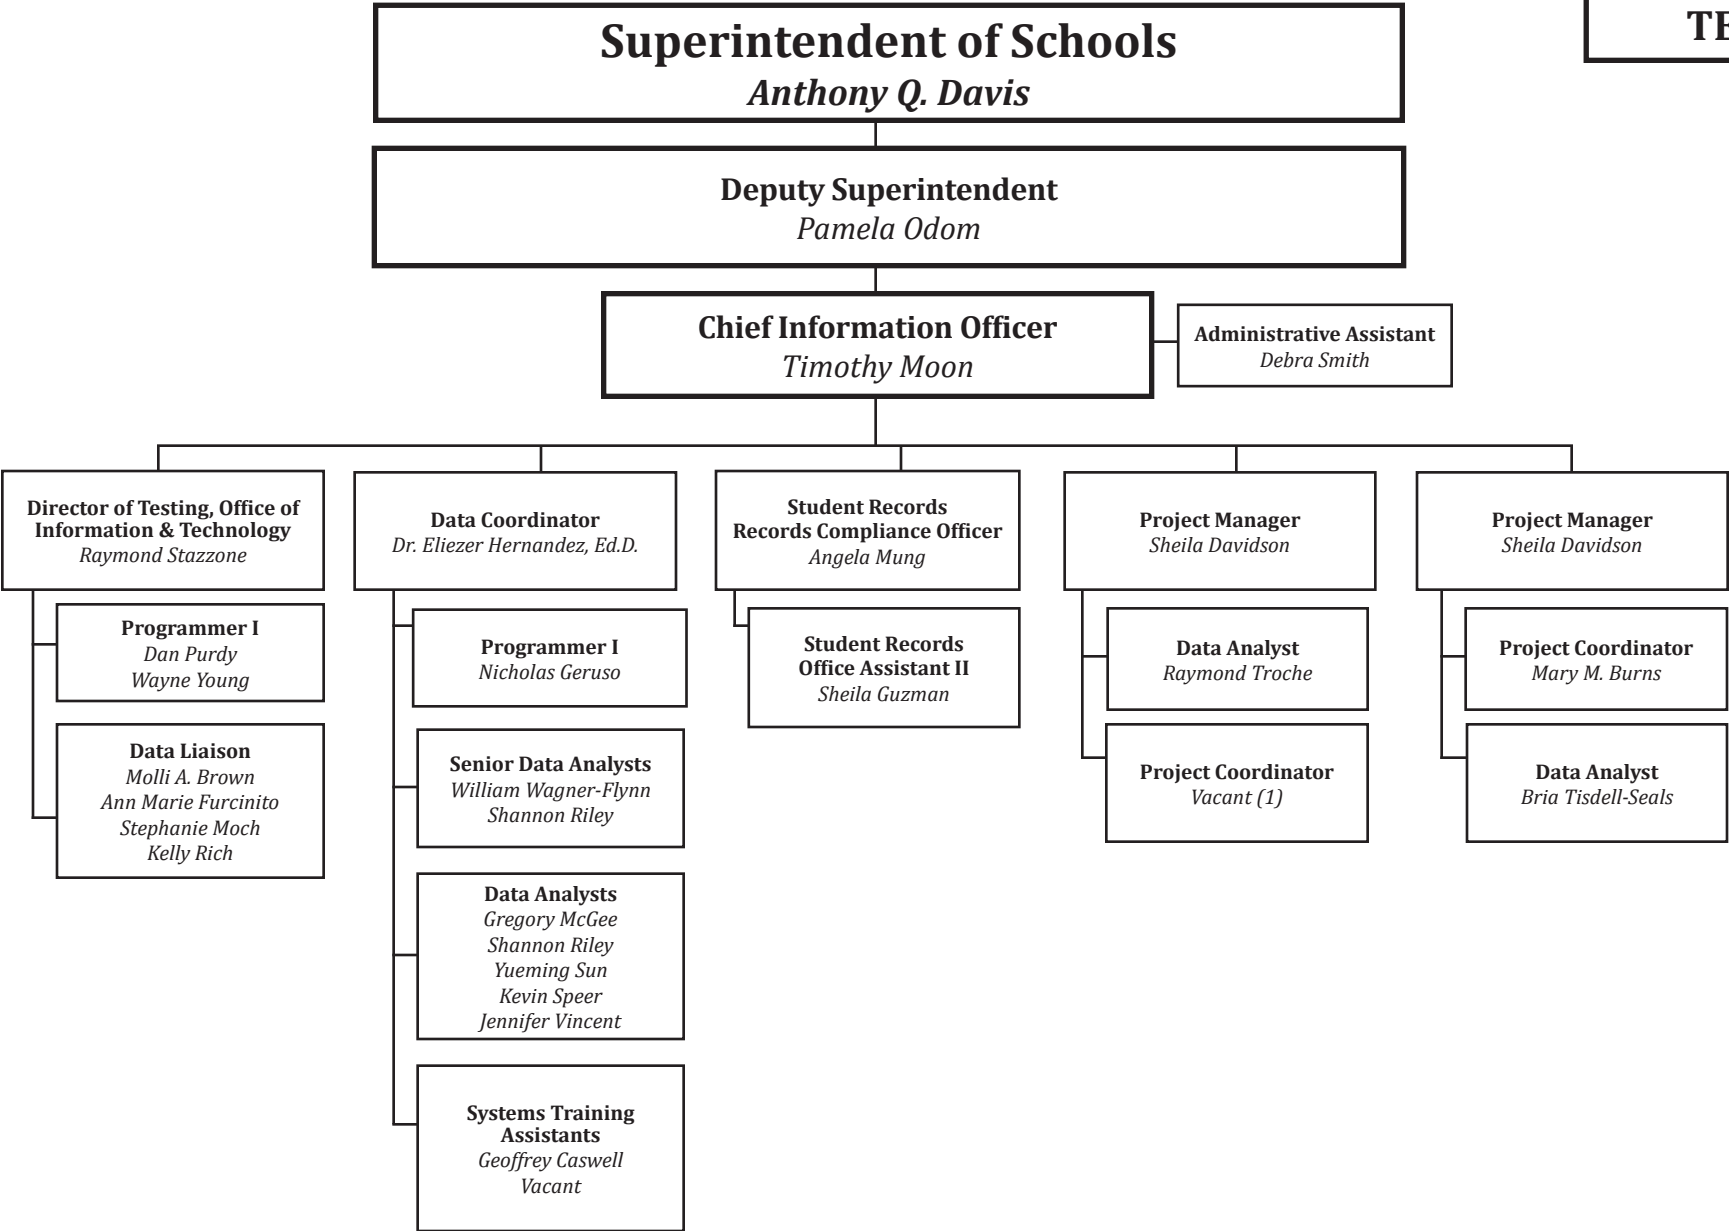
TE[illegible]

Superintendent of Schools
Anthony Q. Davis

Deputy Superintendent
Pamela Odom

Chief Information Officer
Timothy Moon

Administrative Assistant
Debra Smith

Director of Testing, Office of Information & Technology
Raymond Stazzone

Programmer I
Dan Purdy
Wayne Young

Data Liaison
Molli A. Brown
Ann Marie Furcinito
Stephanie Moch
Kelly Rich

Data Coordinator
Dr. Eliezer Hernandez, Ed.D.

Programmer I
Nicholas Geruso

Senior Data Analysts
William Wagner-Flynn
Shannon Riley

Data Analysts
Gregory McGee
Shannon Riley
Yueming Sun
Kevin Speer
Jennifer Vincent

Systems Training Assistants
Geoffrey Caswell
Vacant

Student Records
Records Compliance Officer
Angela Mung

Student Records
Office Assistant II
Sheila Guzman

Project Manager
Sheila Davidson

Data Analyst
Raymond Troche

Project Coordinator
Vacant (1)

Project Manager
Sheila Davidson

Project Coordinator
Mary M. Burns

Data Analyst
Bria Tisdell-Seals